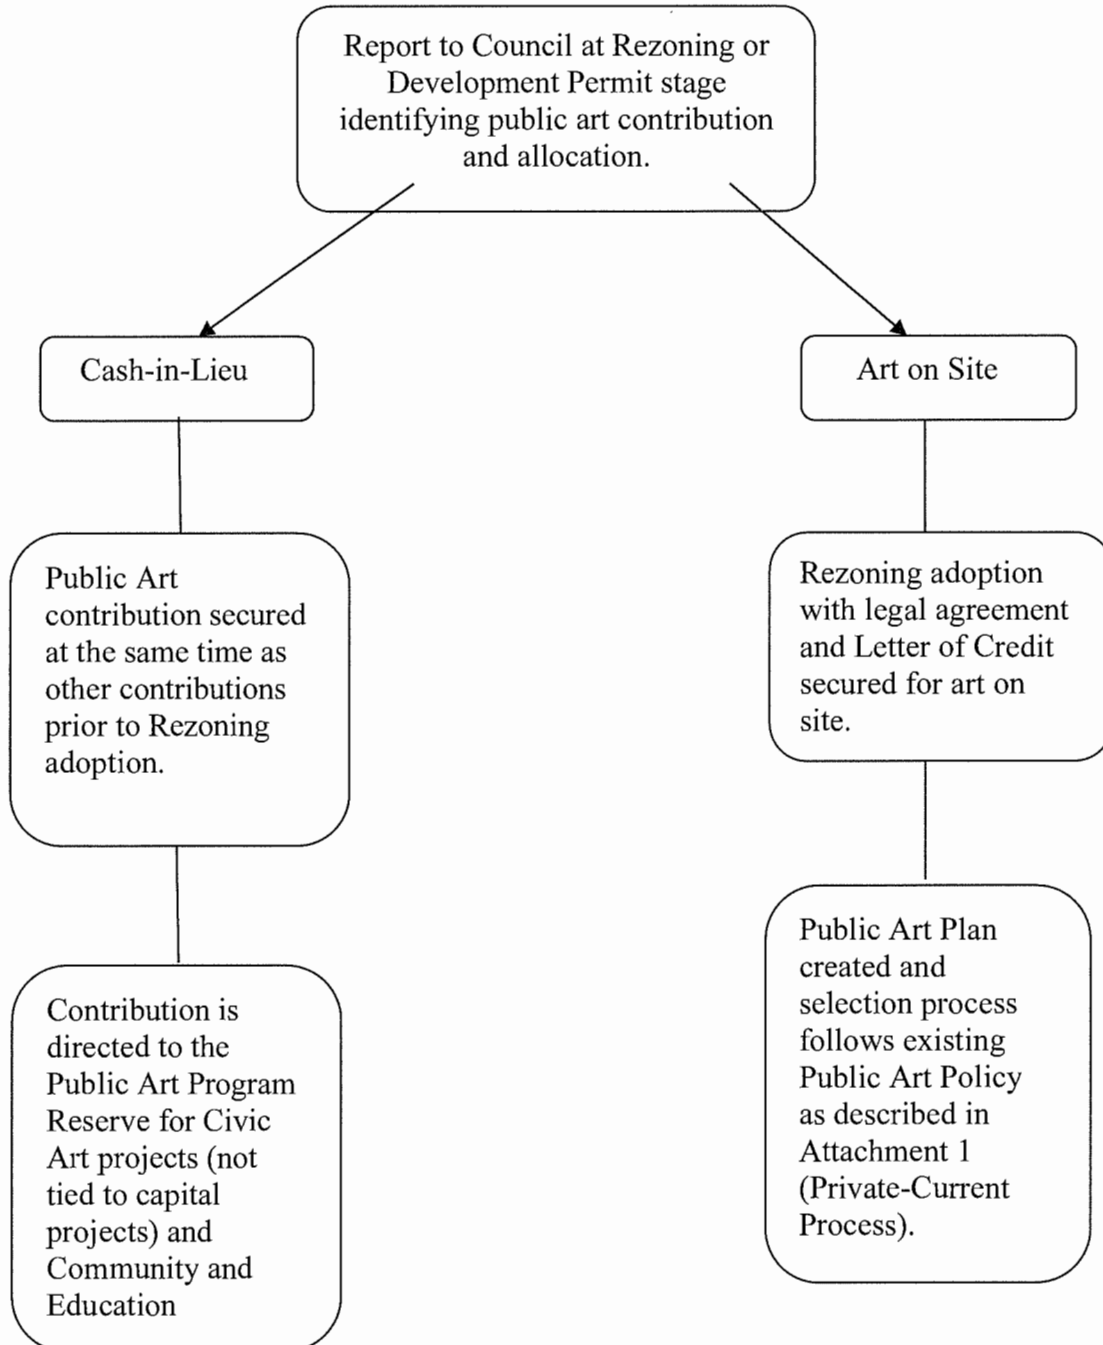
Report to Council at Rezoning or Development Permit stage identifying public art contribution and allocation.

Cash-in-Lieu

Public Art contribution secured at the same time as other contributions prior to Rezoning adoption.

Contribution is directed to the Public Art Program Reserve for Civic Art projects (not tied to capital projects) and Community and Education

Art on Site

Rezoning adoption with legal agreement and Letter of Credit secured for art on site.

Public Art Plan created and selection process follows existing Public Art Policy as described in Attachment 1 (Private-Current Process).